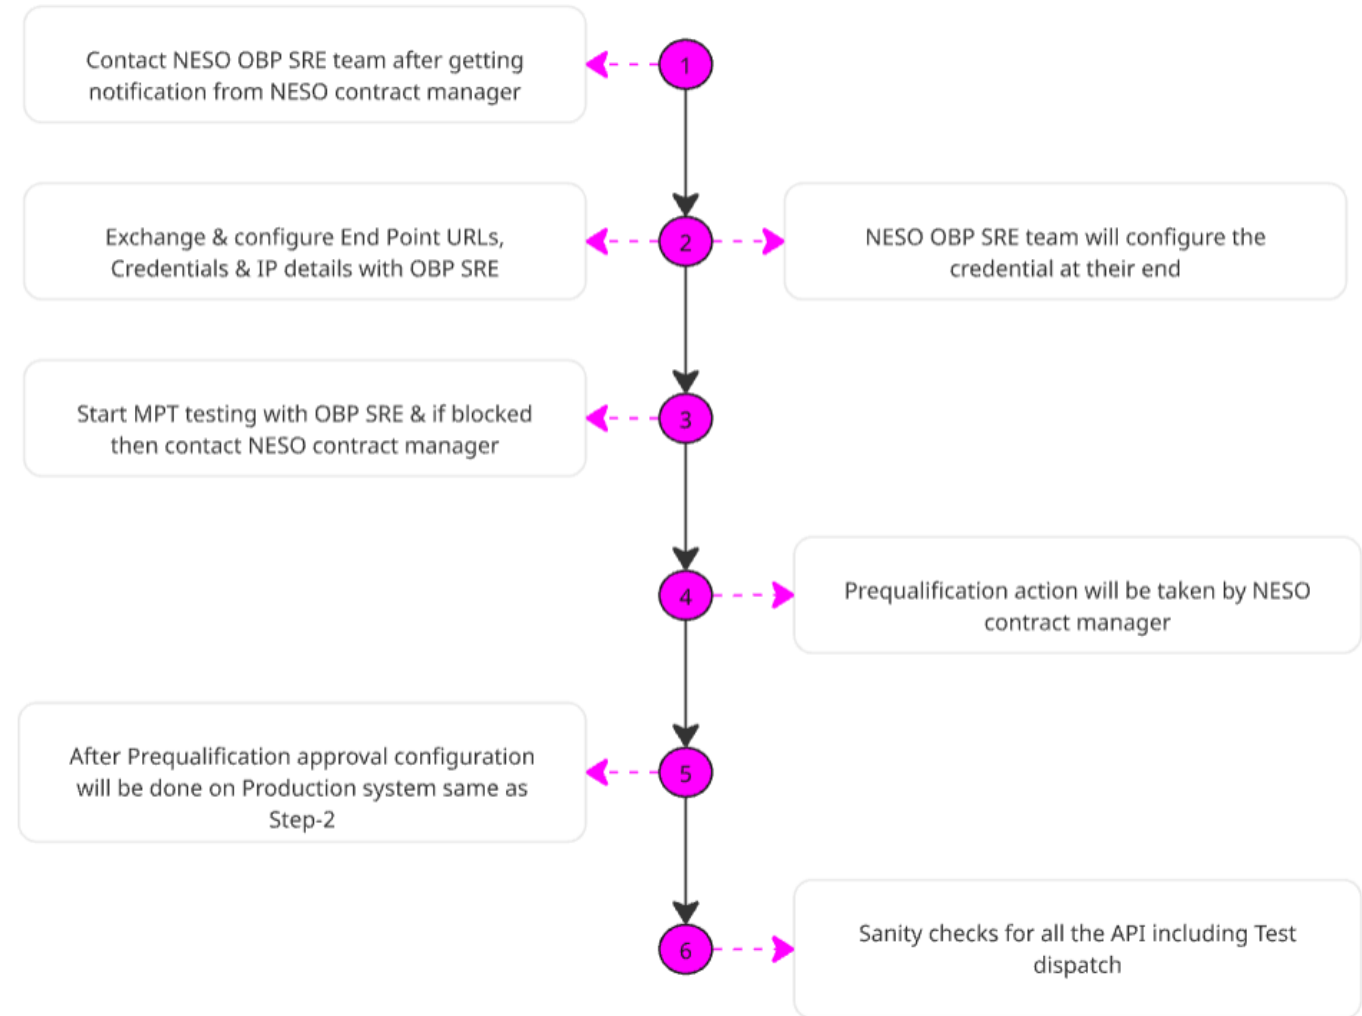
1

Contact NESO OBP SRE team after getting notification from NESO contract manager

2

Exchange & configure End Point URLs, Credentials & IP details with OBP SRE

NESO OBP SRE team will configure the credential at their end

3

Start MPT testing with OBP SRE & if blocked then contact NESO contract manager

4

Prequalification action will be taken by NESO contract manager

5

After Prequalification approval configuration will be done on Production system same as Step-2

6

Sanity checks for all the API including Test dispatch